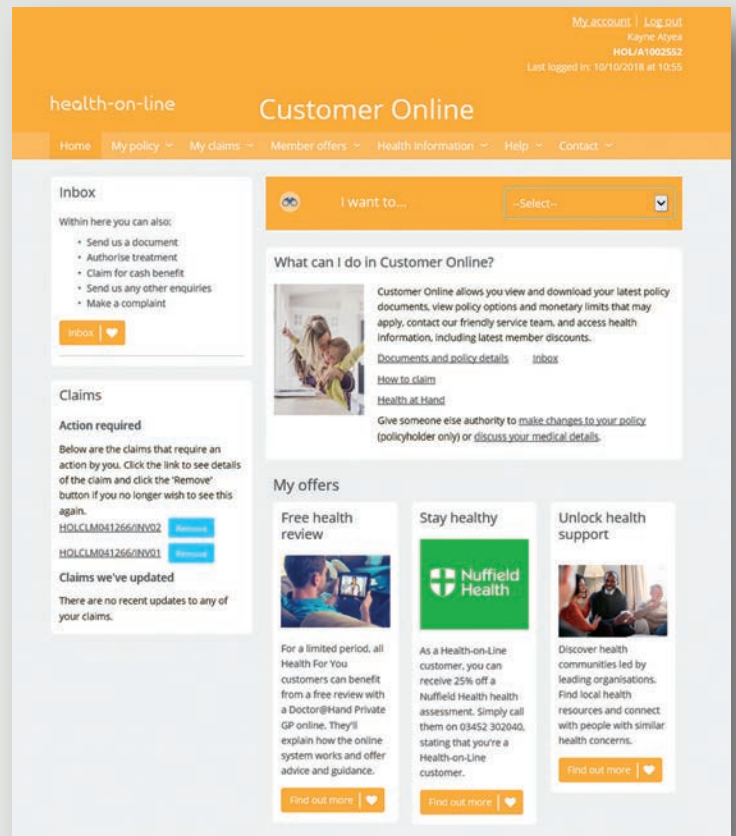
My account | Log out
Kayne Atyea
HOL/A1002552
Last logged in: 10/10/2018 at 10:55

health-on-line

Customer Online

Home My policy My claims Member offers Health information Help Contact

Inbox

Within here you can also:

• Send us a document
• Authorise treatment
• Claim for cash benefit
• Send us any other enquiries
• Make a complaint

Inbox

Claims

Action required

Below are the claims that require an action by you. Click the link to see details of the claim and click the 'Remove' button if you no longer wish to see this again.

HOLCLM041266/INV02 Remove

HOLCLM041266/INV01 Remove

Claims we've updated

There are no recent updates to any of your claims.

I want to...

--Select--

What can I do in Customer Online?

Customer Online allows you view and download your latest policy documents, view policy options and monetary limits that may apply, contact our friendly service team, and access health information, including latest member discounts.

Documents and policy details Inbox

How to claim

Health at Hand

Give someone else authority to make changes to your policy (policyholder only) or discuss your medical details.

My offers

Free health review

For a limited period, all Health For You customers can benefit from a free review with a Doctor@Hand Private GP online. They'll explain how the online system works and offer advice and guidance.

Find out more

Stay healthy

Nuffield Health

As a Health-on-Line customer, you can receive 25% off a Nuffield Health health assessment. Simply call them on 03452 302040, stating that you're a Health-on-Line customer.

Find out more

Unlock health support

Discover health communities led by leading organisations. Find local health resources and connect with people with similar health concerns.

Find out more